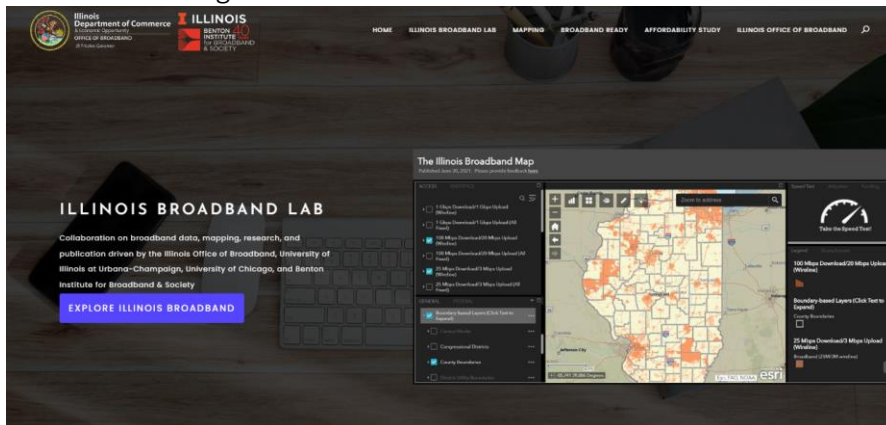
Illinois Department of Commerce & Economic Opportunity OFFICE OF BROADBAND JB Pritzker, Governor

ILLINOIS BENTON INSTITUTE for BROADBAND & SOCIETY

HOME ILLINOIS BROADBAND LAB MAPPING BROADBAND READY AFFORDABILITY STUDY ILLINOIS OFFICE OF BROADBAND

ILLINOIS BROADBAND LAB

Collaboration on broadband data, mapping, research, and publication driven by the Illinois Office of Broadband, University of Illinois at Urbana-Champaign, University of Chicago, and Benton Institute for Broadband & Society

EXPLORE ILLINOIS BROADBAND

The Illinois Broadband Map

Published June 30, 2021. Please provide feedback here.

1 Gbps Download/1 Gbps Upload (Wireline)

1 Gbps Download/1 Gbps Upload (All Fixed)

100 Mbps Download/20 Mbps Upload (Wireline)

100 Mbps Download/20 Mbps Upload (All Fixed)

25 Mbps Download/3 Mbps Upload (Wireline)

25 Mbps Download/3 Mbps Upload (All Fixed)

Boundary-based Layers (Click Text to Expand)

Congressional Districts

County Boundaries

Zoom to address

esri

Speed Test

Take the Speed Test!

Legend

100 Mbps Download/20 Mbps Upload (Wireline)

Boundary-based Layers (Click Text to Expand)

County Boundaries

25 Mbps Download/3 Mbps Upload (Wireline)

Broadband (25M/3M wireline)